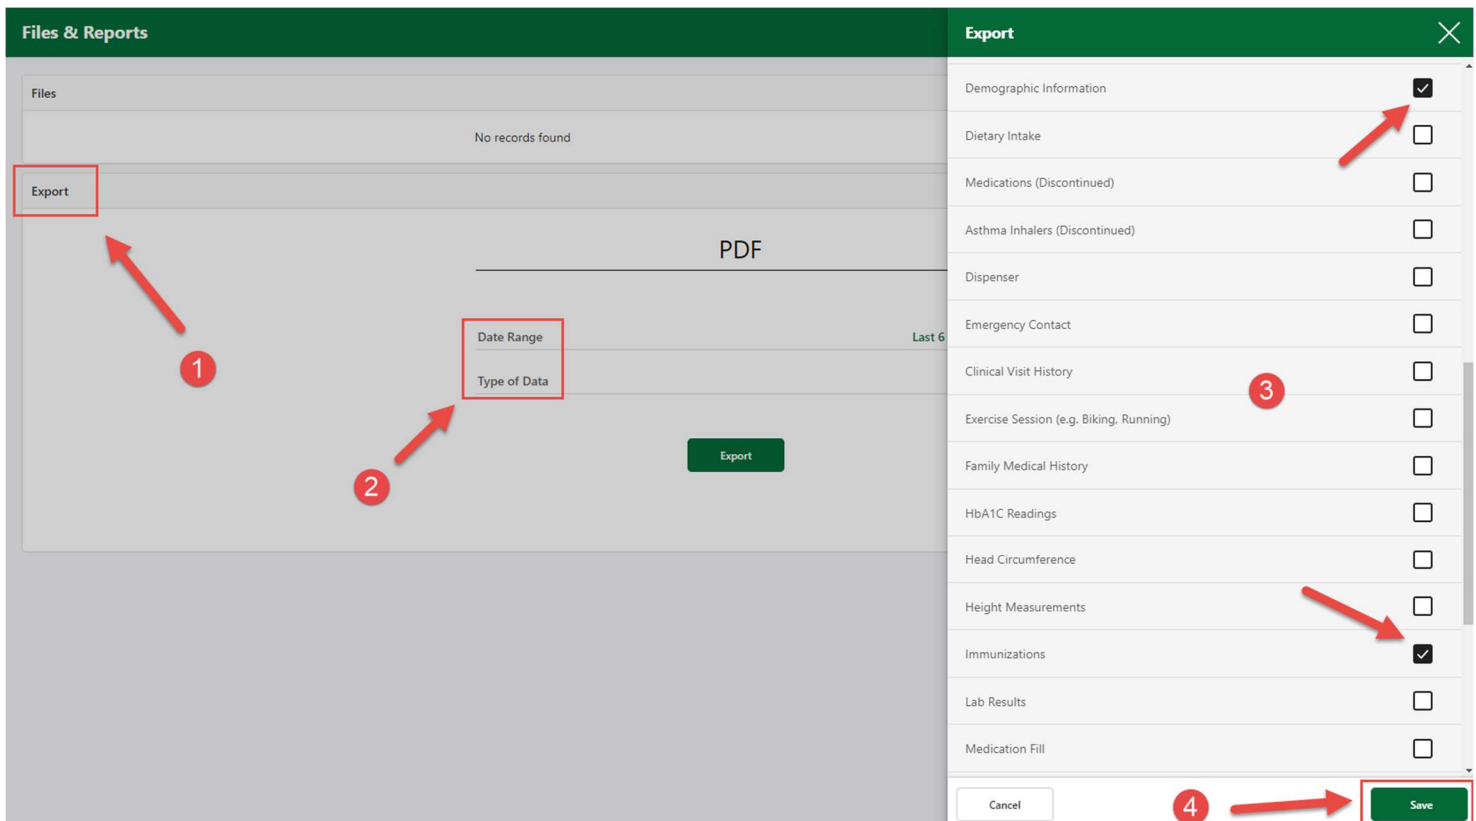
Files & Reports

Files

No records found

Export

PDF

Date Range

Last 6

Type of Data

Export

1

2

Export

Demographic Information

Dietary Intake

Medications (Discontinued)

Asthma Inhalers (Discontinued)

Dispenser

Emergency Contact

Clinical Visit History

3

Exercise Session (e.g. Biking, Running)

Family Medical History

HbA1C Readings

Head Circumference

Height Measurements

Immunizations

Lab Results

Medication Fill

Cancel

4

Save